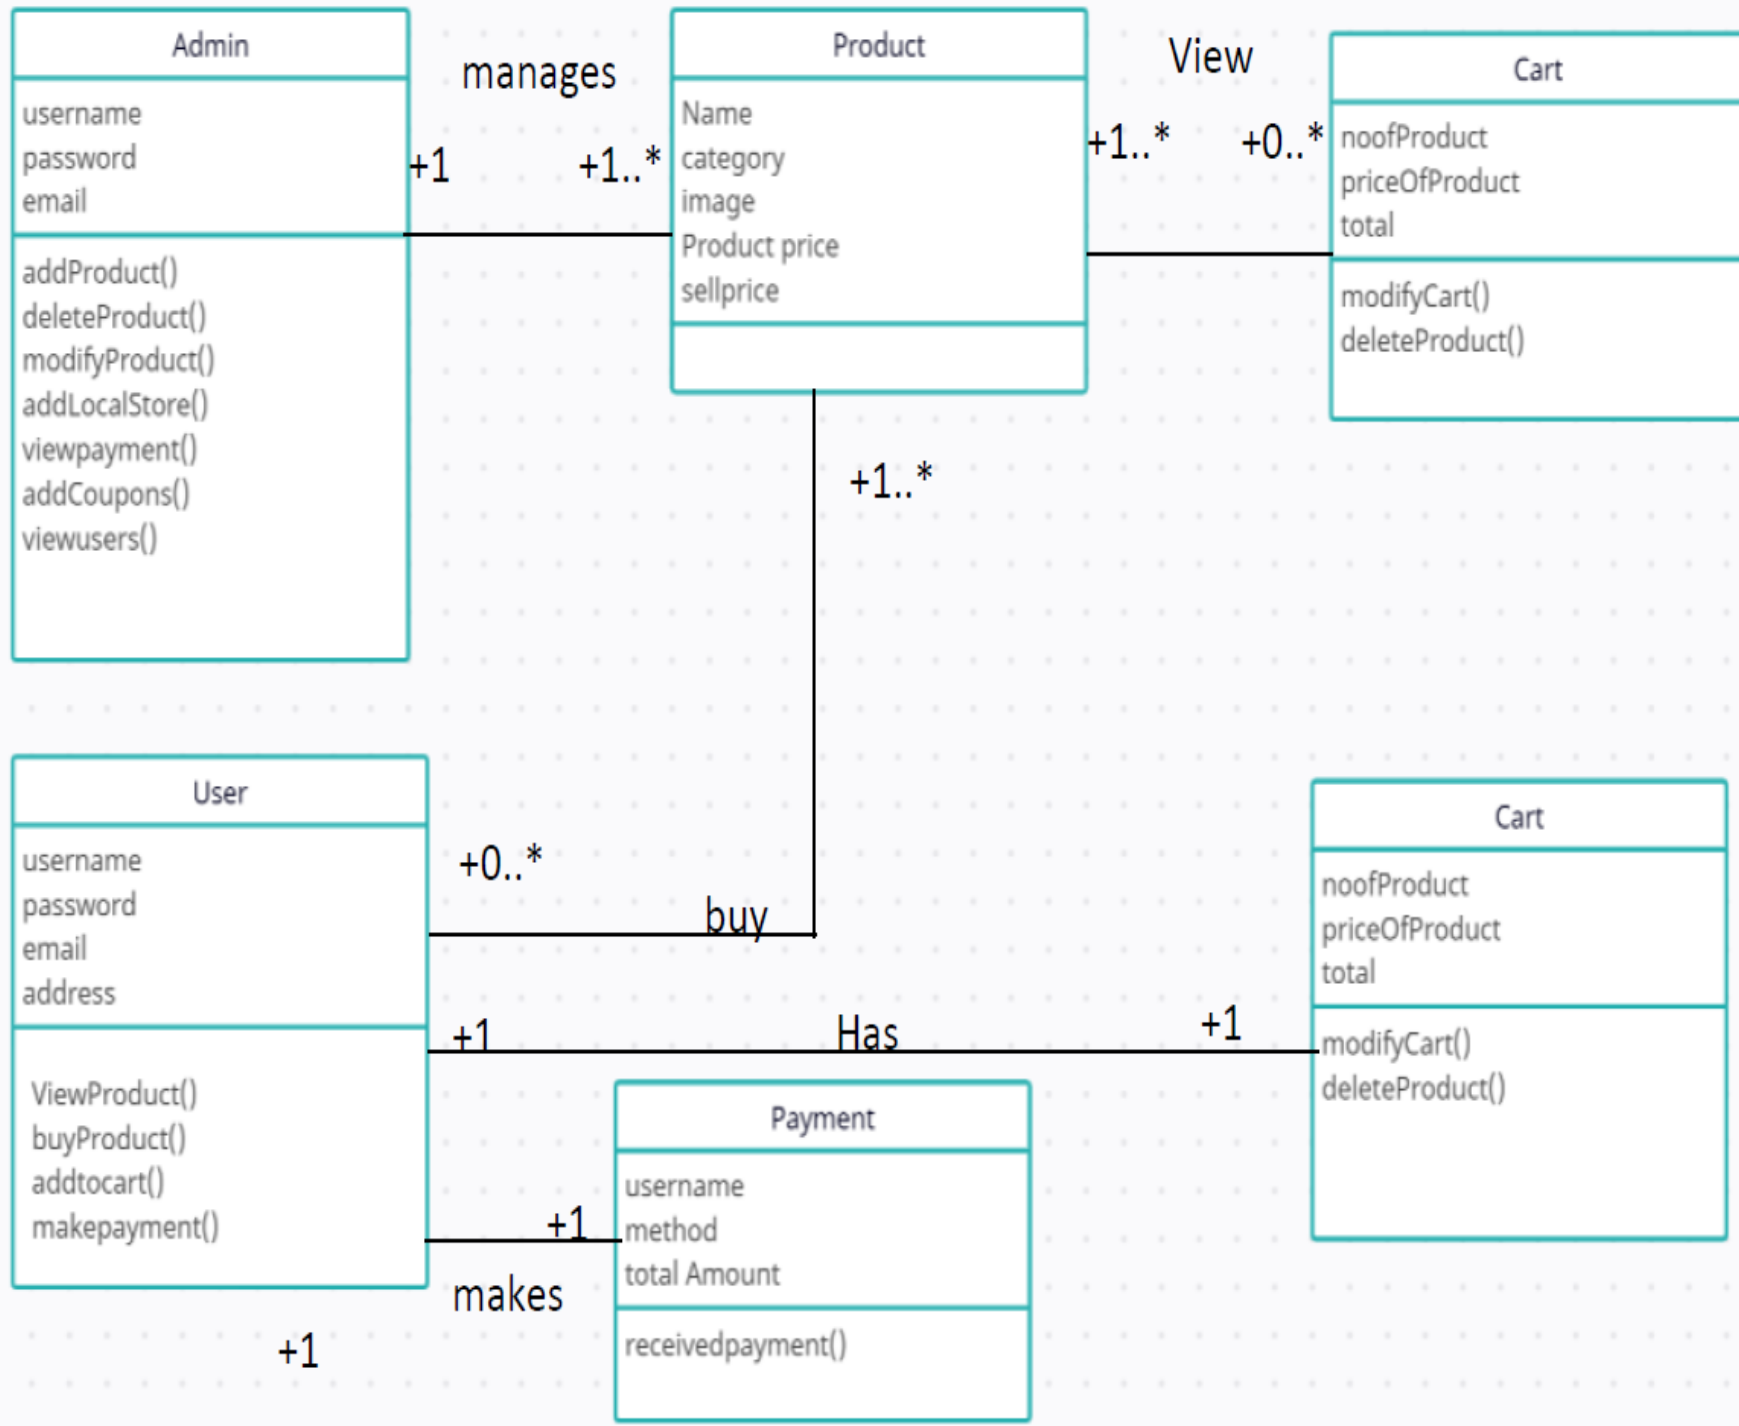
Admin
username
password
email
addProduct()
deleteProduct()
modifyProduct()
addLocalStore()
viewpayment()
addCoupons()
viewusers()

manages
+1
+1..*

Product
Name
category
image
Product price
sellprice

View
+1..*
+0..*

Cart
noofProduct
priceOfProduct
total
modifyCart()
deleteProduct()

+1..*

User
username
password
email
address
ViewProduct()
buyProduct()
addtocart()
makepayment()

+0..*
buy
+1
Has
+1

Cart
noofProduct
priceOfProduct
total
modifyCart()
deleteProduct()

Payment
username
method
total Amount
receivedpayment()

+1
makes
+1